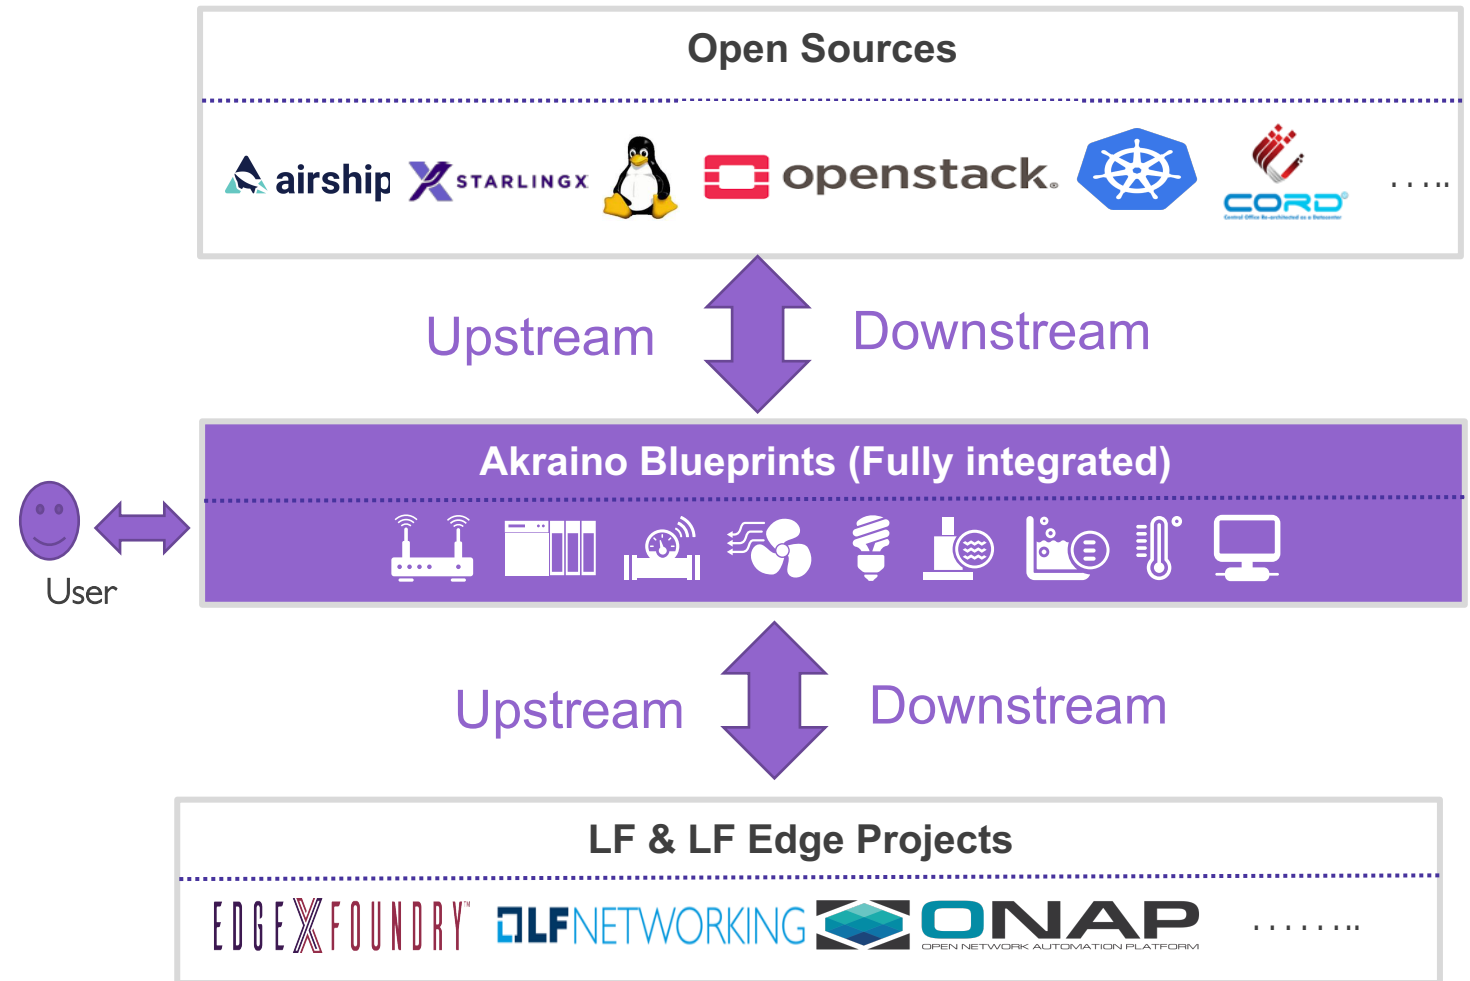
Open Sources

airship STARLINGX openstack. CORD Central Office Re-architected as a Datacenter .....

Upstream Downstream

Akraino Blueprints (Fully integrated)

User

Upstream Downstream

LF & LF Edge Projects

EDGE X FOUNDRY™ LFNETWORKING ONAP OPEN NETWORK AUTOMATION PLATFORM ........